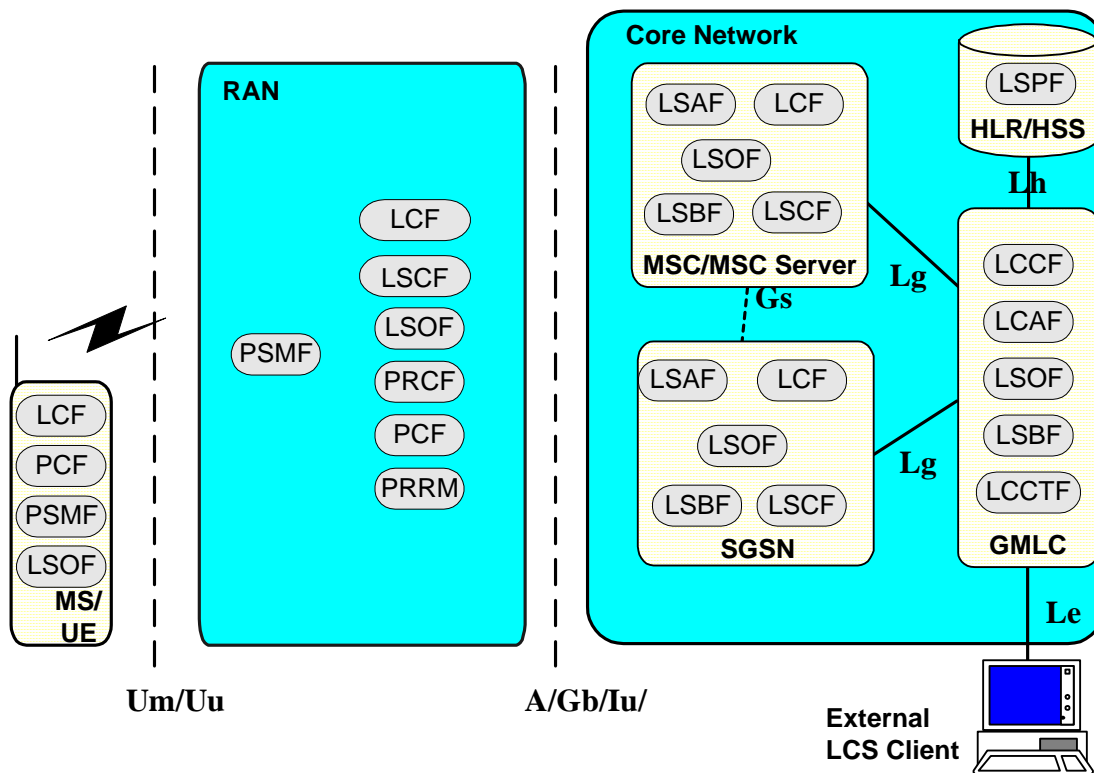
Core Network

RAN

LSPF
HLR/HSS

LSAF LCF
LSOF
LSBF LSCF
MSC/MSC Server

Lh

Lg

Gs

LCF
LSCF
LSOF
PRCF
PCF
PRRM

PSMF

LCCF
LCAF
LSOF
LSBF
LCCTF
GMLC

LSAF LCF
LSOF
LSBF LSCF
SGSN

Lg

LCF
PCF
PSMF
LSOF
MS/
UE

Le

Um/Uu

A/Gb/Iu/

External
LCS Client